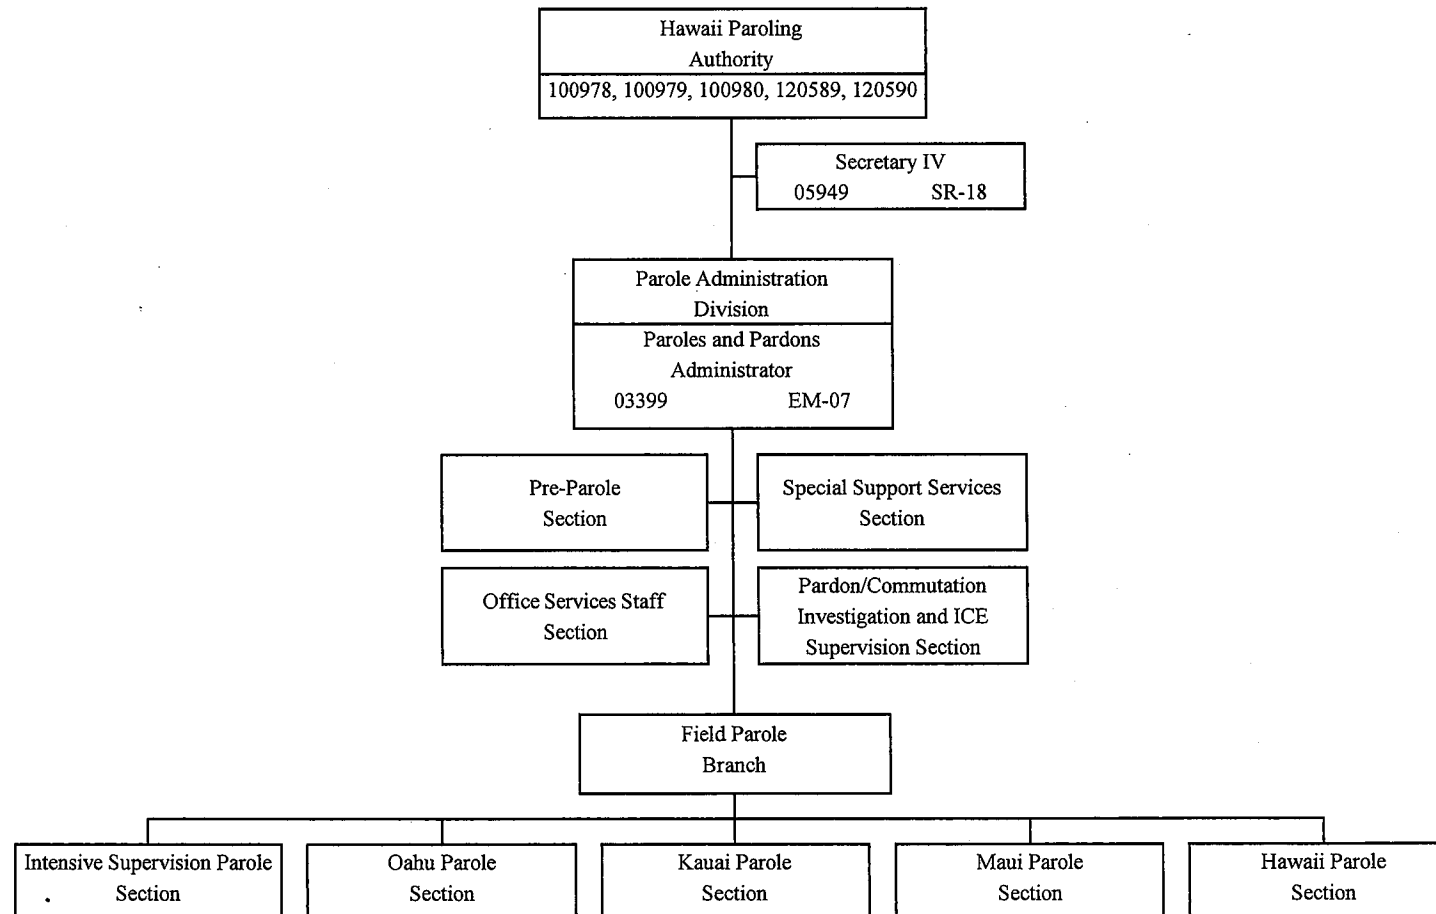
Hawaii Paroling Authority
100978, 100979, 100980, 120589, 120590

Secretary IV
05949 SR-18

Parole Administration Division
Paroles and Pardons Administrator
03399 EM-07

Pre-Parole Section

Special Support Services Section

Office Services Staff Section

Pardon/Commutation Investigation and ICE Supervision Section

Field Parole Branch

Intensive Supervision Parole Section

Oahu Parole Section

Kauai Parole Section

Maui Parole Section

Hawaii Parole Section